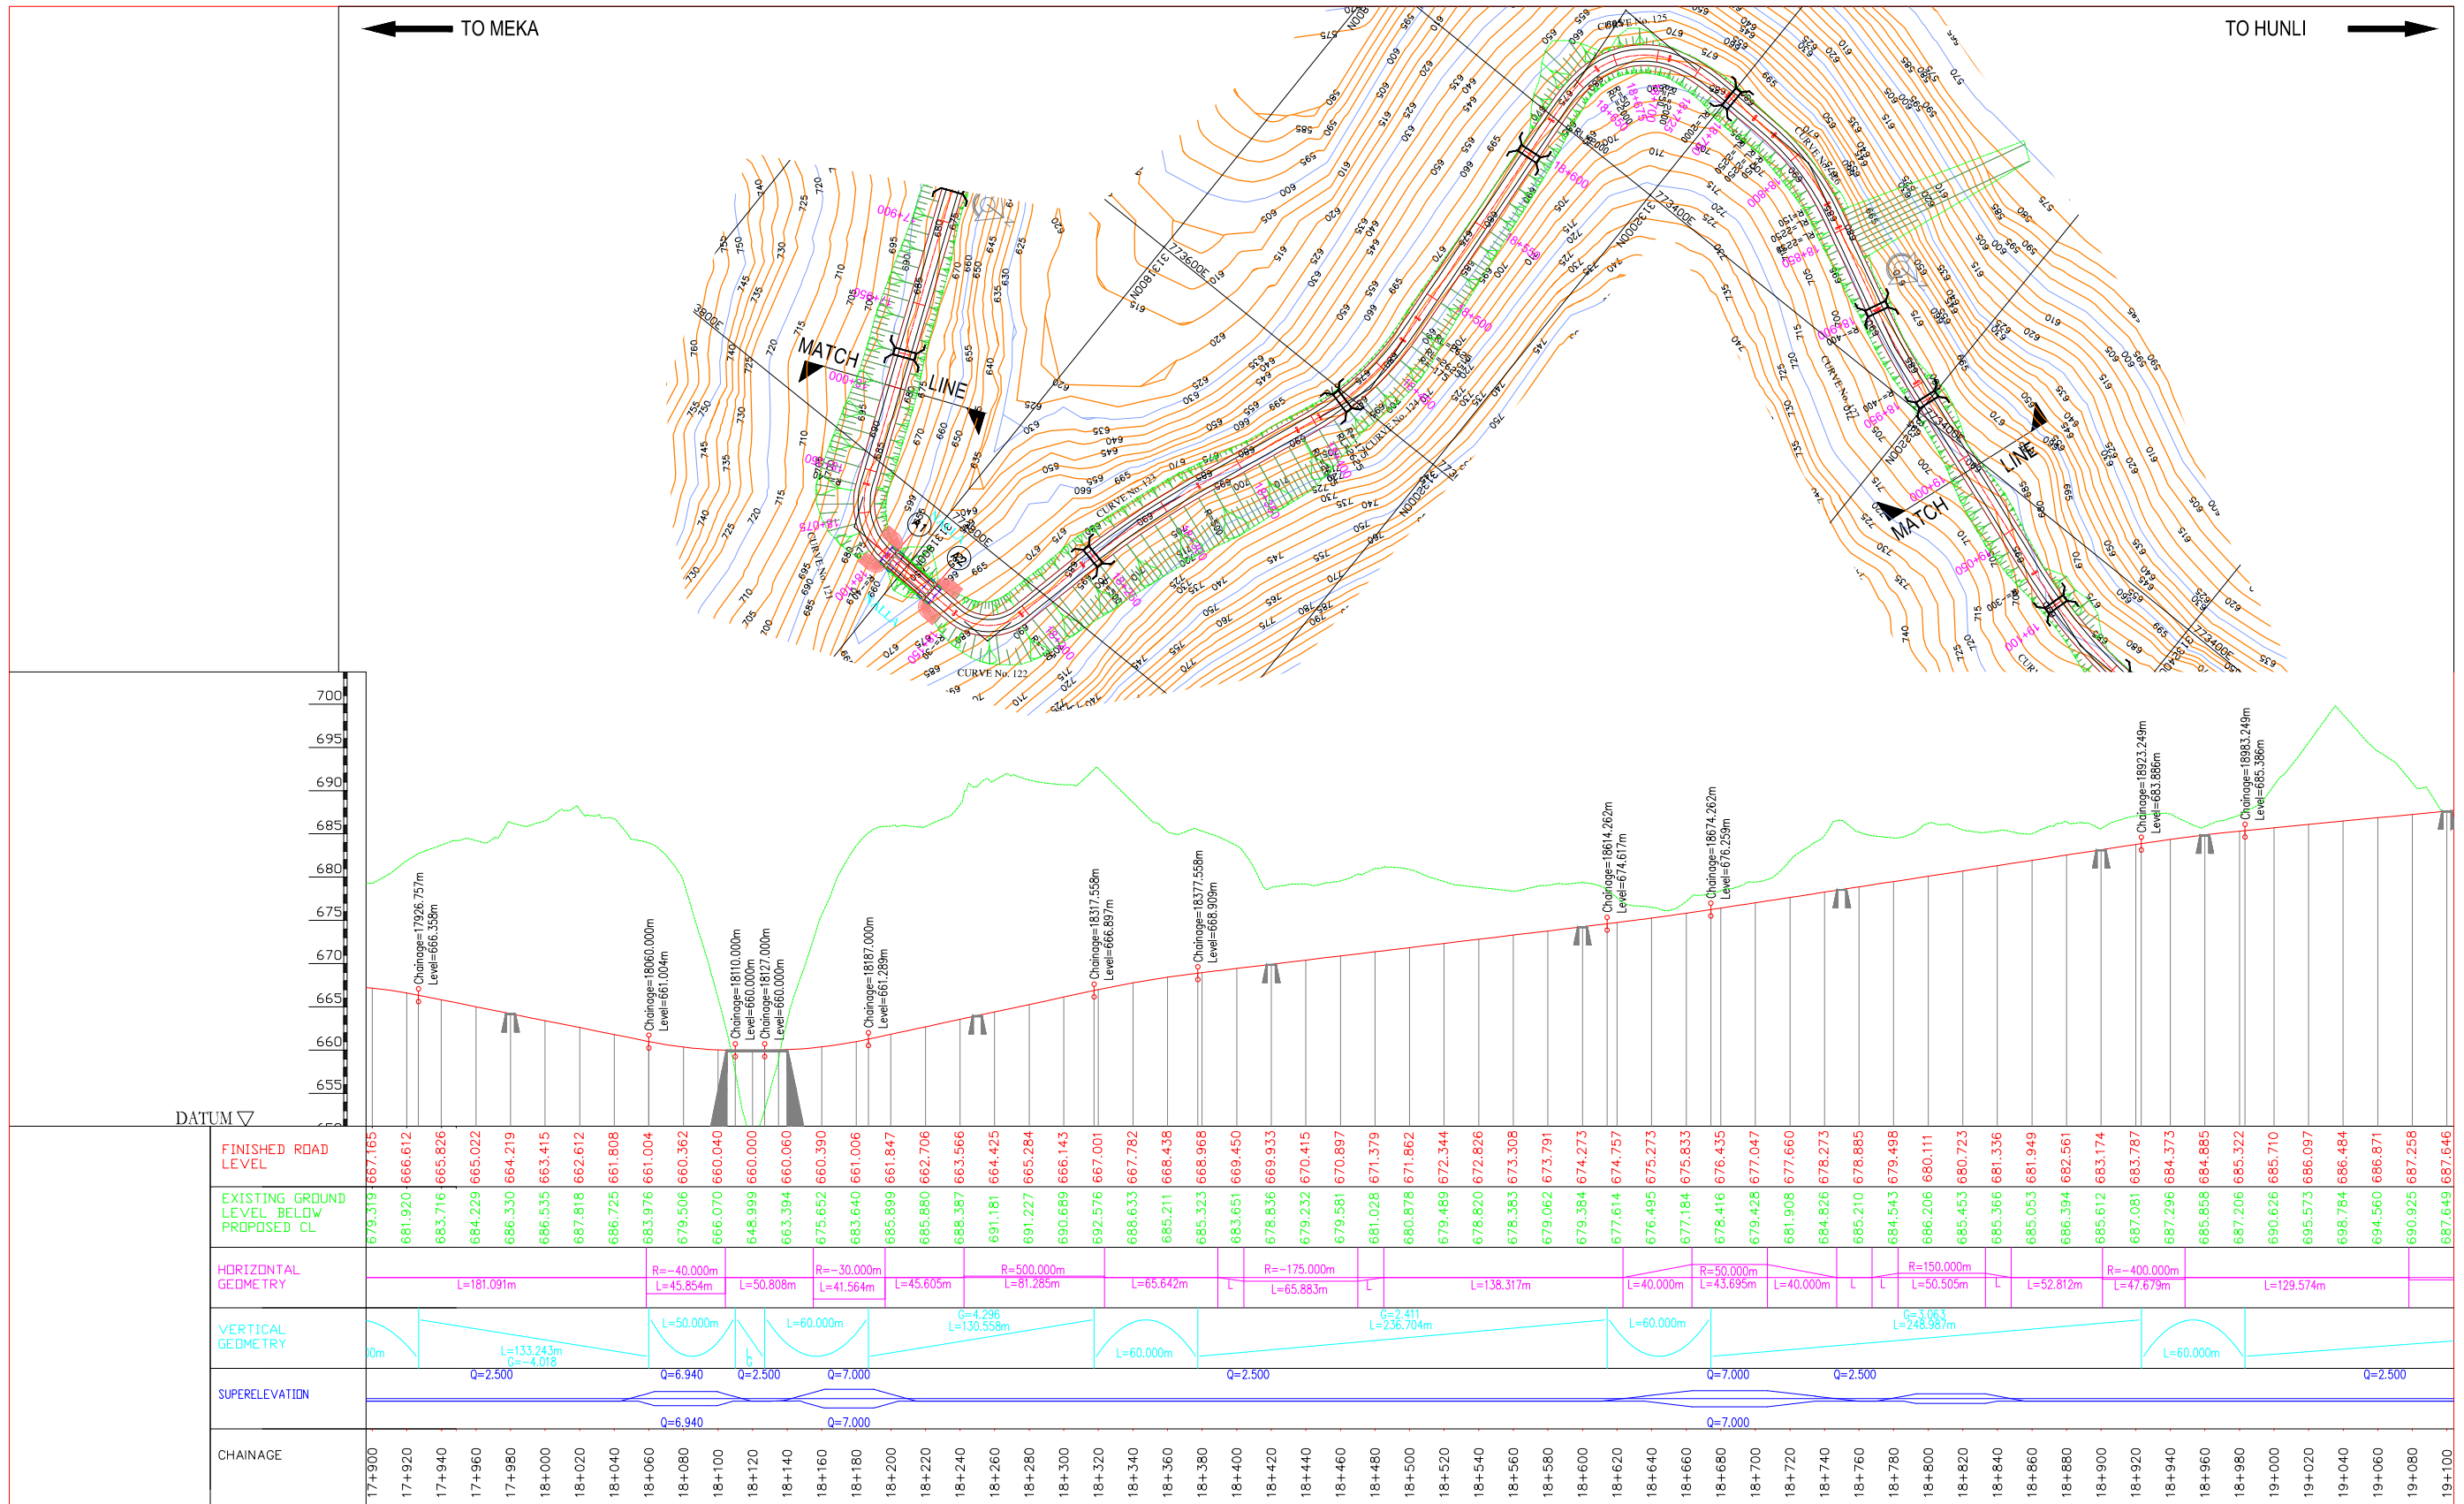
TO MEKA

TO HUNLI

MATCH LINE

MATCH LINE

CURVE No. 121

CURVE No. 122

CURVE No. 123

CURVE No. 124

CURVE No. 125

CURVE No. 127

700
695
690
685
680
675
670
665
660
655
DATUM

Chainage=17926.757m Level=666.358m
Chainage=18060.000m Level=661.004m
Chainage=18110.000m Level=660.000m
Chainage=18127.000m Level=660.000m
Chainage=18187.000m Level=661.289m
Chainage=18317.558m Level=666.897m
Chainage=18377.558m Level=668.909m
Chainage=18614.262m Level=674.617m
Chainage=18674.262m Level=676.259m
Chainage=18923.249m Level=683.886m
Chainage=18983.249m Level=685.386m

| FINISHED ROAD LEVEL | 667.165 | 666.612 | 665.826 | 665.022 | 664.219 | 663.415 | 662.612 | 661.808 | 661.004 | 660.362 | 660.040 | 660.000 | 660.060 | 660.390 | 661.006 | 661.847 | 662.706 | 663.566 | 664.425 | 665.284 | 666.143 | 667.001 | 667.782 | 668.438 | 668.968 | 669.450 | 669.933 | 670.415 | 670.897 | 671.379 | 671.862 | 672.344 | 672.826 | 673.308 | 673.791 | 674.273 | 674.757 | 675.273 | 675.833 | 676.435 | 677.047 | 677.660 | 678.273 | 678.885 | 679.498 | 680.111 | 680.723 | 681.336 | 681.949 | 682.561 | 683.174 | 683.787 | 684.373 | 684.885 | 685.322 | 685.710 | 686.097 | 686.484 | 686.871 | 687.258 | 687.646 |
|---|---|---|---|---|---|---|---|---|---|---|---|---|---|---|---|---|---|---|---|---|---|---|---|---|---|---|---|---|---|---|---|---|---|---|---|---|---|---|---|---|---|---|---|---|---|---|---|---|---|---|---|---|---|---|---|---|---|---|---|---|---|
| EXISTING GROUND LEVEL BELOW PROPOSED CL | 679.319 | 681.920 | 683.716 | 684.229 | 686.330 | 686.535 | 687.818 | 686.725 | 683.976 | 679.506 | 666.070 | 648.999 | 663.394 | 675.652 | 683.640 | 685.899 | 685.880 | 688.387 | 691.181 | 691.227 | 690.689 | 692.576 | 688.633 | 685.211 | 685.323 | 683.651 | 678.836 | 679.232 | 679.581 | 681.028 | 680.878 | 679.489 | 678.820 | 678.383 | 679.062 | 679.384 | 677.614 | 676.495 | 677.184 | 678.416 | 679.428 | 681.908 | 684.826 | 685.210 | 684.543 | 686.206 | 685.453 | 685.366 | 685.053 | 686.394 | 685.612 | 687.081 | 687.296 | 685.858 | 687.206 | 690.626 | 695.573 | 698.784 | 694.560 | 690.925 | 687.649 |

HORIZONTAL GEOMETRY
L=181.091m
R=-40.000m L=45.854m
L=50.808m
R=-30.000m L=41.564m
L=45.605m
R=500.000m L=81.285m
L=65.642m
L
R=-175.000m L=65.883m
L
L=138.317m
L=40.000m
R=50.000m L=43.695m
L=40.000m
L
L
R=150.000m L=50.505m
L
L=52.812m
R=-400.000m L=47.679m
L=129.574m

VERTICAL GEOMETRY
0m
L=133.243m G=-4.018
L=50.000m
L
L=60.000m
G=4.296 L=130.558m
L=60.000m
G=2.411 L=236.704m
L=60.000m
G=3.063 L=248.987m
L=60.000m

SUPERELEVATION
Q=2.500
Q=6.940
Q=2.500
Q=7.000
Q=2.500
Q=7.000
Q=2.500
Q=2.500
Q=6.940
Q=7.000
Q=7.000

CHAINAGE
17+900 17+920 17+940 17+960 17+980 18+000 18+020 18+040 18+060 18+080 18+100 18+120 18+140 18+160 18+180 18+200 18+220 18+240 18+260 18+280 18+300 18+320 18+340 18+360 18+380 18+400 18+420 18+440 18+460 18+480 18+500 18+520 18+540 18+560 18+580 18+600 18+620 18+640 18+660 18+680 18+700 18+720 18+740 18+760 18+780 18+800 18+820 18+840 18+860 18+880 18+900 18+920 18+940 18+960 18+980 19+000 19+020 19+040 19+060 19+080 19+100